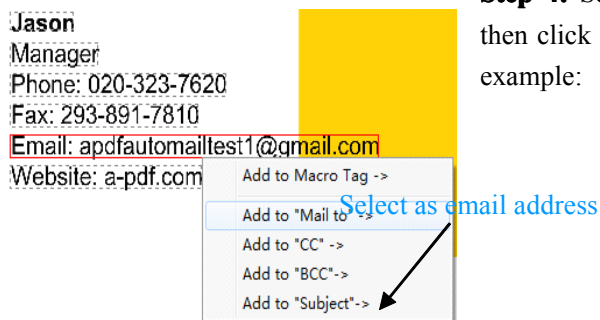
Jason
Manager
Phone: 020-323-7620
Fax: 293-891-7810
Email: apdfautomailtest1@gmail.com
Website: a-pdf.com

Add to Macro Tag ->
Add to "Mail to" ->
Add to "CC" ->
Add to "BCC"->
Add to "Subject"->

Select as email address

Step 4: S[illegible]
then click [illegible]
example: